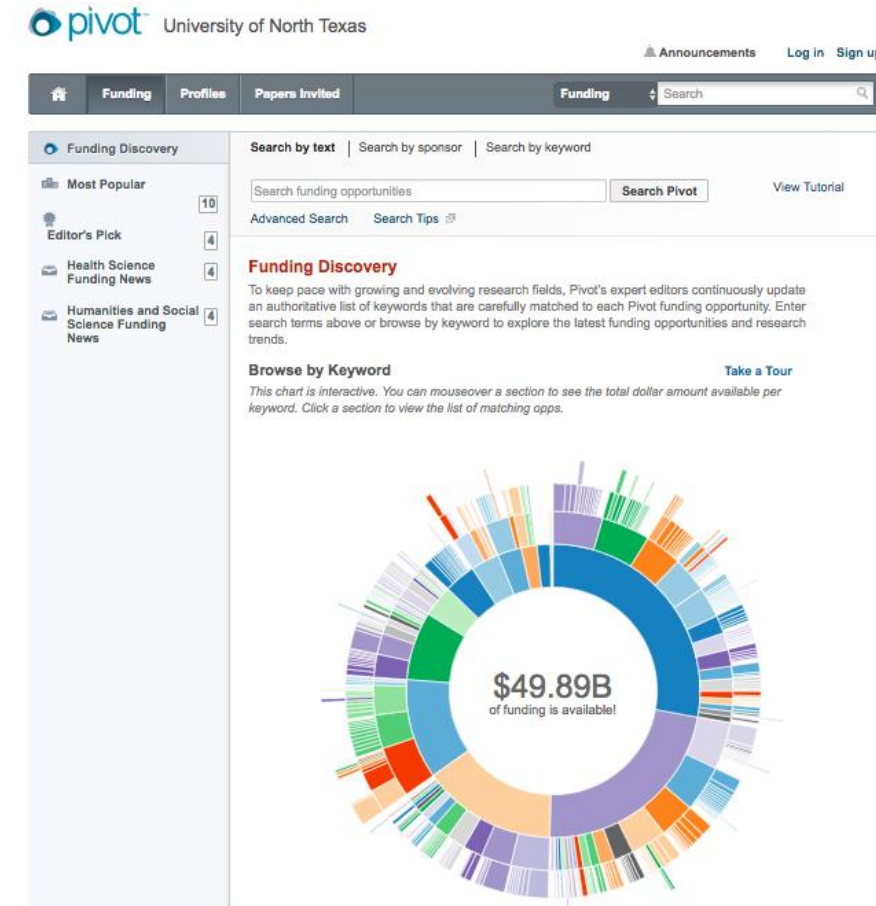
pivot™ University of North Texas

Announcements Log in Sign up

Funding Profiles Papers Invited Funding Search

Funding Discovery

Most Popular 10

Editor's Pick 4

Health Science Funding News 4

Humanities and Social Science Funding News 4

Search by text | Search by sponsor | Search by keyword

Search funding opportunities Search Pivot View Tutorial

Advanced Search Search Tips

Funding Discovery

To keep pace with growing and evolving research fields, Pivot's expert editors continuously update an authoritative list of keywords that are carefully matched to each Pivot funding opportunity. Enter search terms above or browse by keyword to explore the latest funding opportunities and research trends.

Browse by Keyword Take a Tour

This chart is interactive. You can mouseover a section to see the total dollar amount available per keyword. Click a section to view the list of matching opps.

$49.89B
of funding is available!